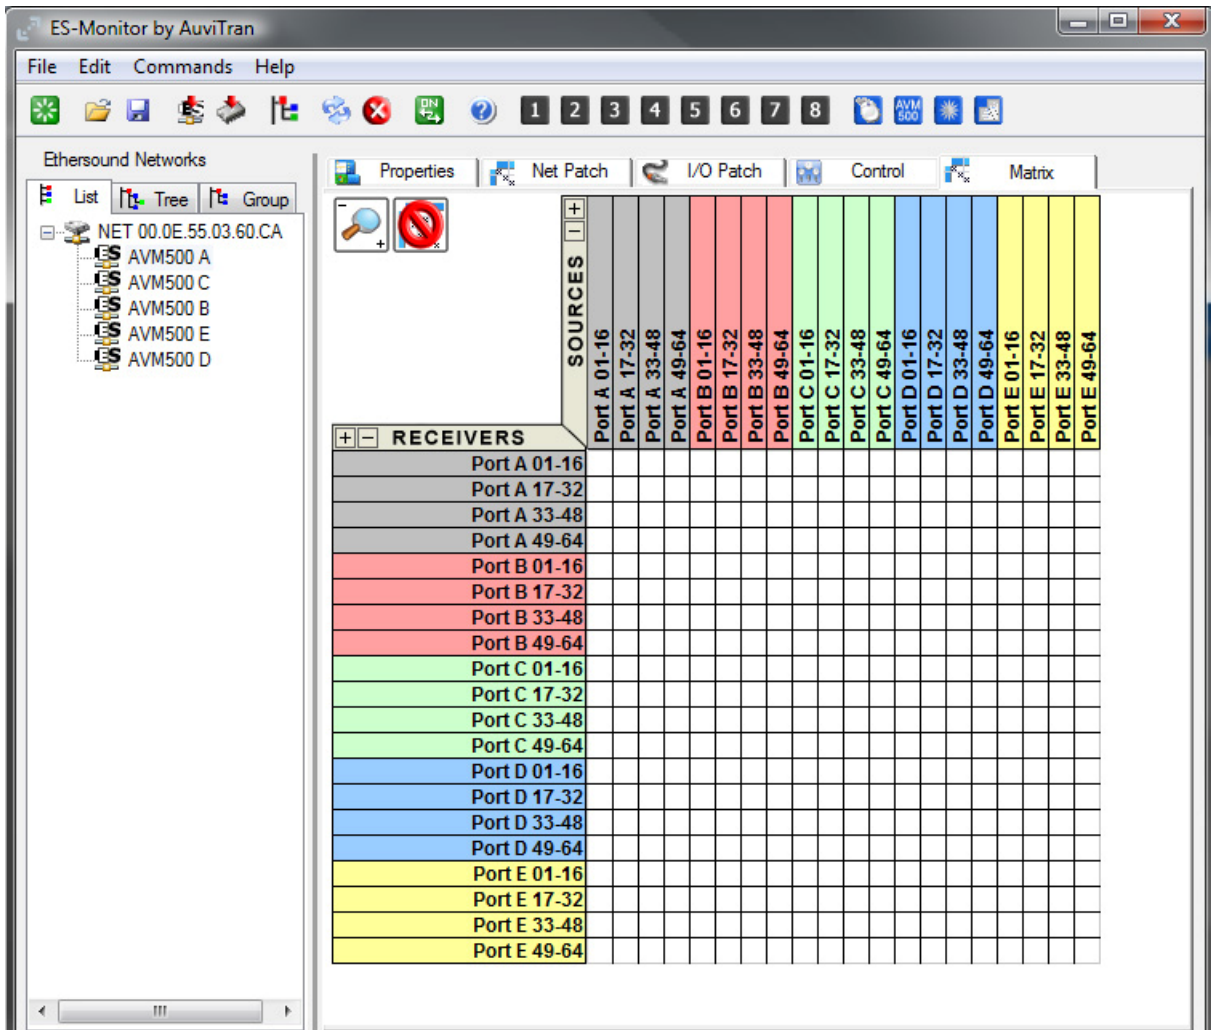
ES-Monitor by AuviTran

File Edit Commands Help

1 2 3 4 5 6 7 8

AVM 500

Ethersound Networks

List Tree Group

NET 00.0E.55.03.60.CA
ES AVM500 A
ES AVM500 C
ES AVM500 B
ES AVM500 E
ES AVM500 D

Properties Net Patch I/O Patch Control Matrix

SOURCES

Port A 01-16
Port A 17-32
Port A 33-48
Port A 49-64
Port B 01-16
Port B 17-32
Port B 33-48
Port B 49-64
Port C 01-16
Port C 17-32
Port C 33-48
Port C 49-64
Port D 01-16
Port D 17-32
Port D 33-48
Port D 49-64
Port E 01-16
Port E 17-32
Port E 33-48
Port E 49-64

RECEIVERS

Port A 01-16
Port A 17-32
Port A 33-48
Port A 49-64
Port B 01-16
Port B 17-32
Port B 33-48
Port B 49-64
Port C 01-16
Port C 17-32
Port C 33-48
Port C 49-64
Port D 01-16
Port D 17-32
Port D 33-48
Port D 49-64
Port E 01-16
Port E 17-32
Port E 33-48
Port E 49-64